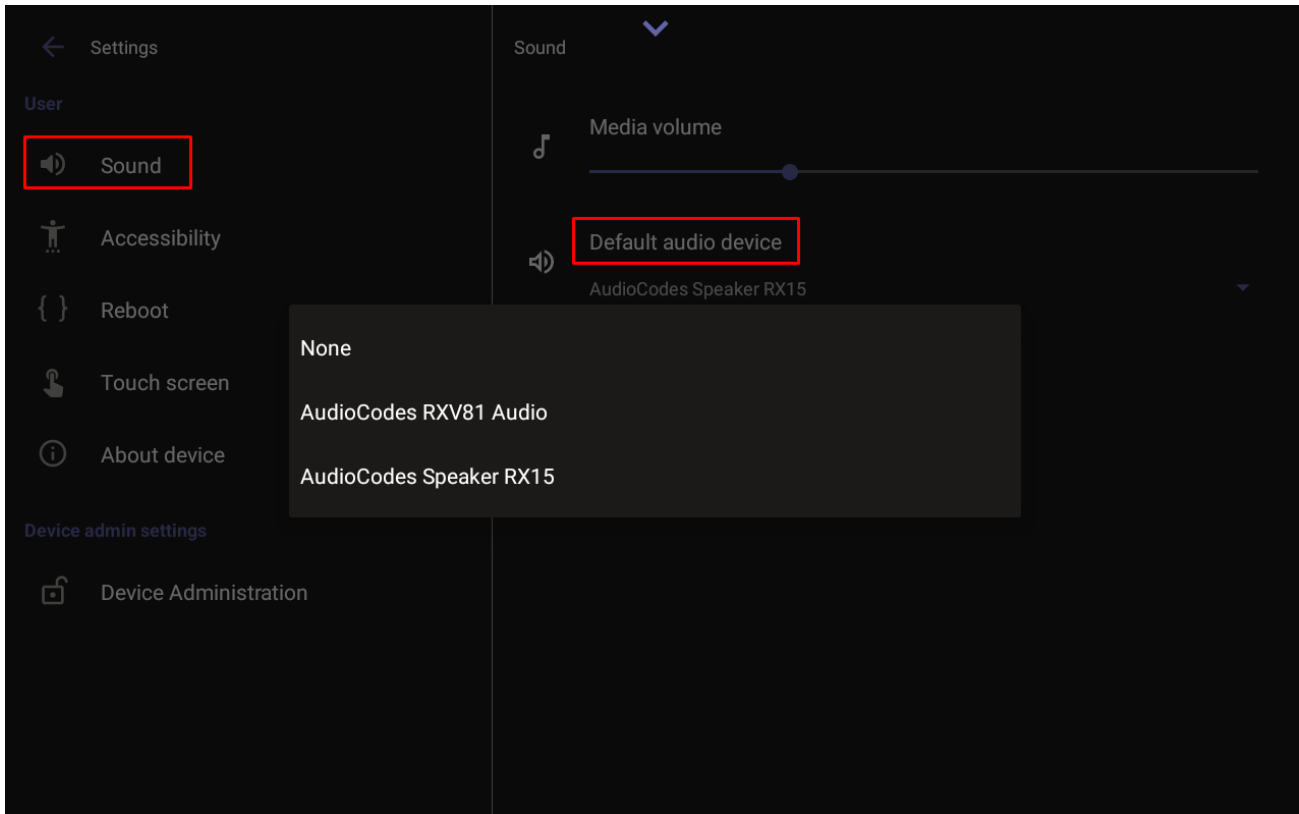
Settings

User

Sound

Accessibility

{ }

Reboot

Touch screen

About device

Device admin settings

Device Administration

Sound

Media volume

Default audio device

AudioCodes Speaker RX15

None

AudioCodes RXV81 Audio

AudioCodes Speaker RX15